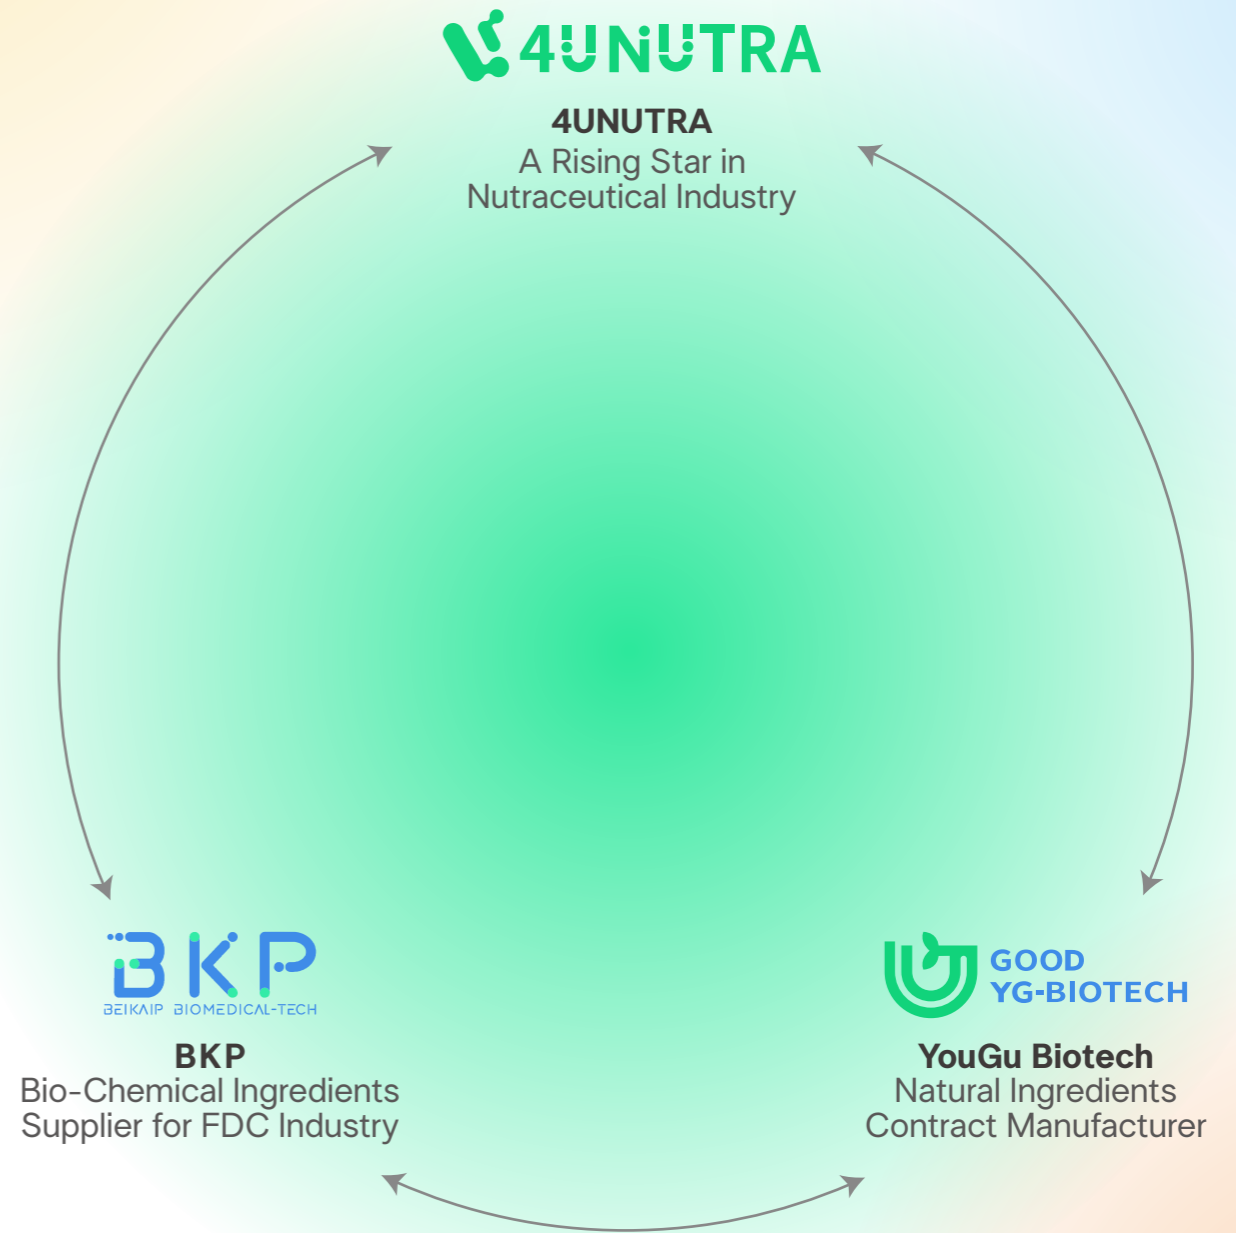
4UNUTRA

4UNUTRA
A Rising Star in Nutraceutical Industry

BKP
BEIKAIP BIOMEDICAL-TECH

BKP
Bio-Chemical Ingredients Supplier for FDC Industry

GOOD YG-BIOTECH

YouGu Biotech
Natural Ingredients Contract Manufacturer